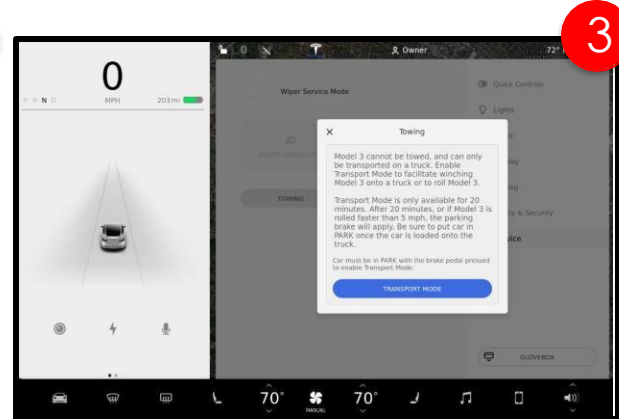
3

0

P R N D

MPH

203mi

Owner

72°

Wiper Service Mode

Quick Controls

Lights

TOWING

Towing

Model 3 cannot be towed, and can only be transported on a truck. Enable Transport Mode to facilitate winching Model 3 onto a truck or to roll Model 3.

Transport Mode is only available for 20 minutes. After 20 minutes, or if Model 3 is rolled faster than 5 mph, the parking brake will apply. Be sure to put car in PARK once the car is loaded onto the truck.

Car must be in PARK with the brake pedal pressed to enable Transport Mode.

TRANSPORT MODE

GLOVEBOX

70°

MANUAL

70°